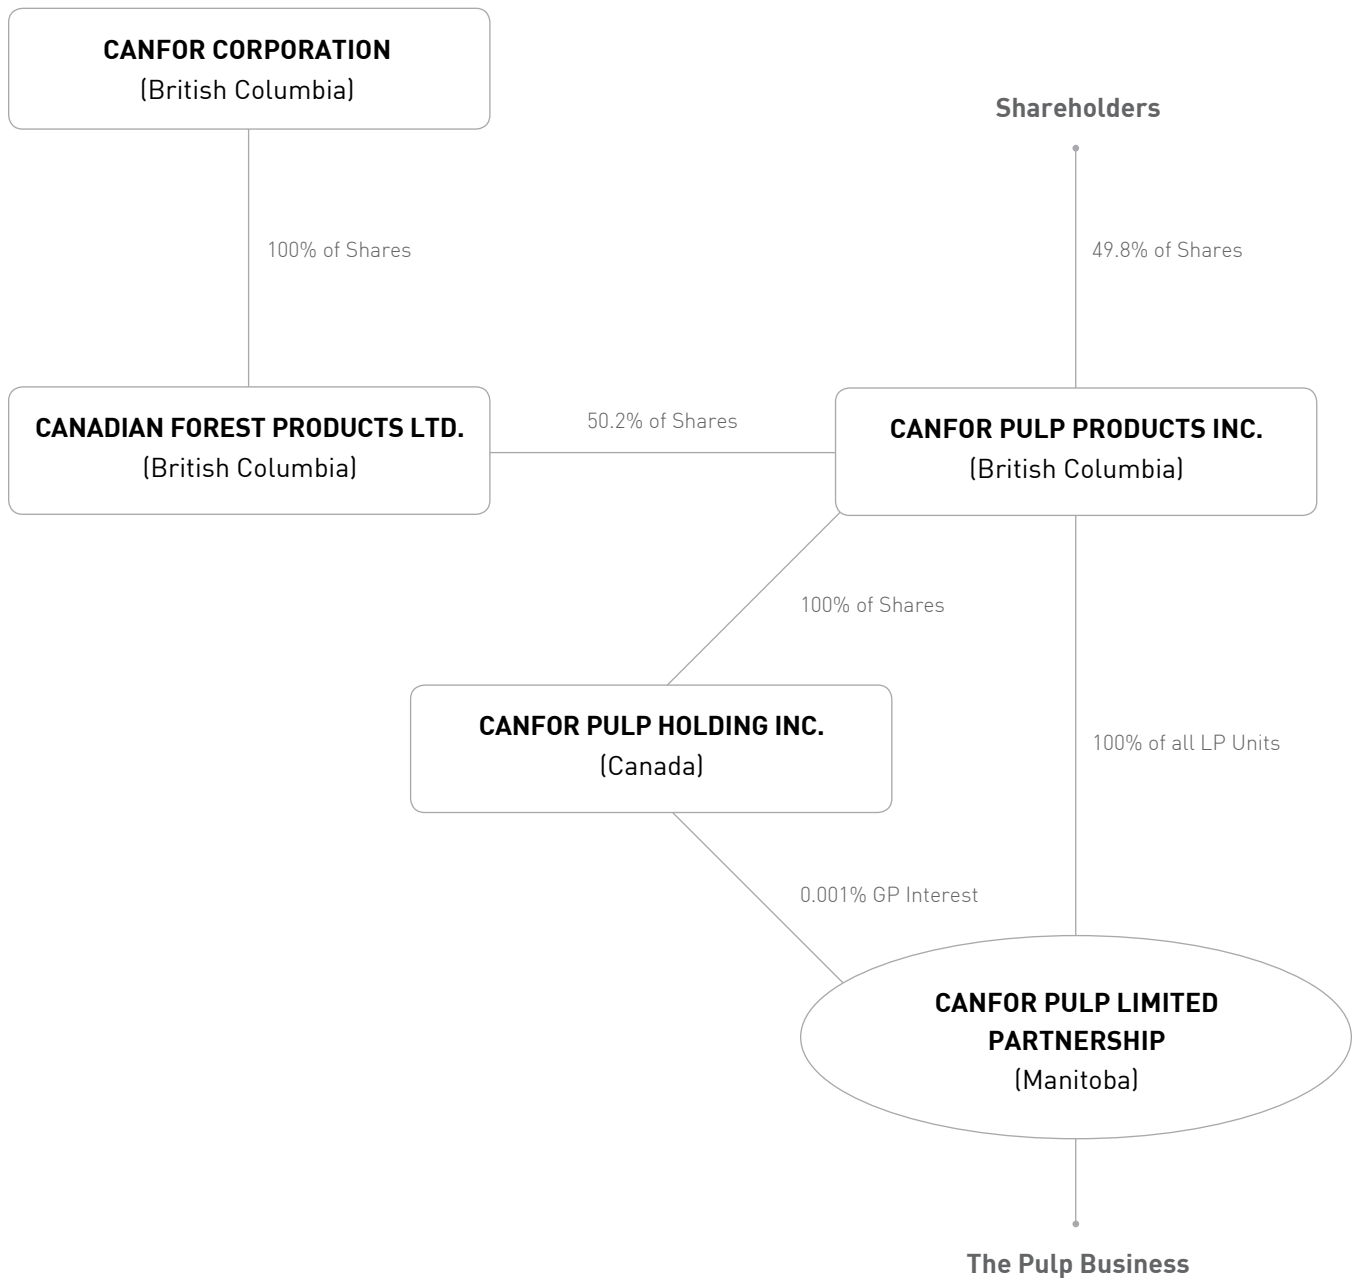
CANFOR CORPORATION
(British Columbia)

Shareholders

100% of Shares

49.8% of Shares

CANADIAN FOREST PRODUCTS LTD.
(British Columbia)

50.2% of Shares

CANFOR PULP PRODUCTS INC.
(British Columbia)

100% of Shares

CANFOR PULP HOLDING INC.
(Canada)

100% of all LP Units

0.001% GP Interest

CANFOR PULP LIMITED PARTNERSHIP
(Manitoba)

The Pulp Business